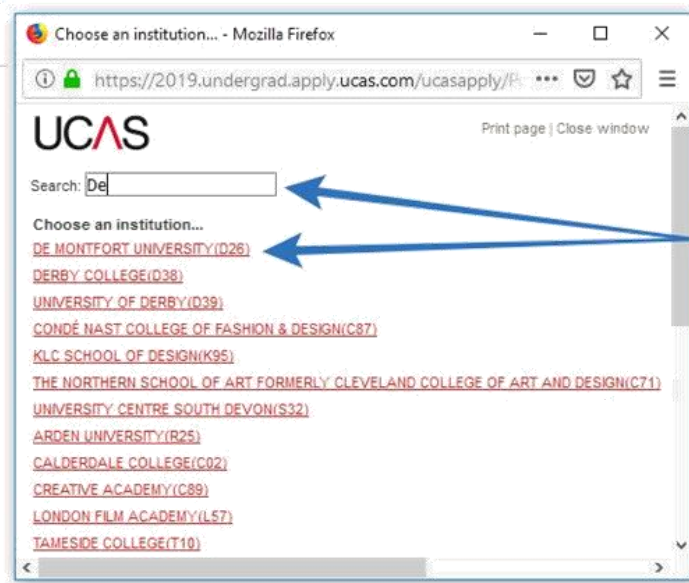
Choose an institution... - Mozilla Firefox

https://2019.undergrad.apply.ucas.com/ucasapply/P

UCAS

Print page | Close window

Search: De

Choose an institution...

DE MONTFORT UNIVERSITY(D26)

DERBY COLLEGE(D38)

UNIVERSITY OF DERBY(D39)

CONDÉ NAST COLLEGE OF FASHION & DESIGN(C87)

KLC SCHOOL OF DESIGN(K95)

THE NORTHERN SCHOOL OF ART FORMERLY CLEVELAND COLLEGE OF ART AND DESIGN(C71)

UNIVERSITY CENTRE SOUTH DEVON(S32)

ARDEN UNIVERSITY(R25)

CALDERDALE COLLEGE(C02)

CREATIVE ACADEMY(C89)

LONDON FILM ACADEMY(L57)

TAMESIDE COLLEGE(T10)